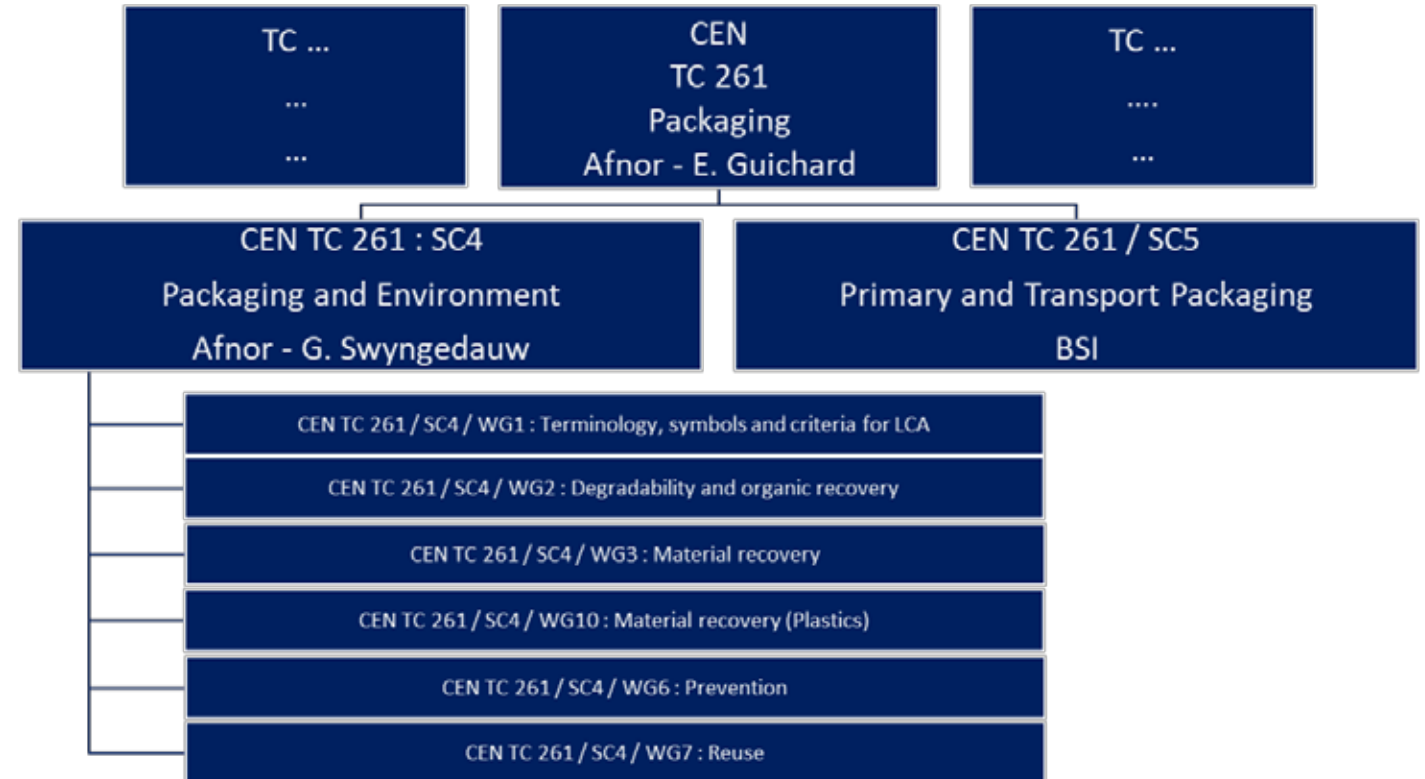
TC ...
...
...

CEN
TC 261
Packaging
Afnor - E. Guichard

TC ...
....
...

CEN TC 261 : SC4
Packaging and Environment
Afnor - G. Swyngedauw

CEN TC 261 / SC5
Primary and Transport Packaging
BSI

CEN TC 261 / SC4 / WG1 : Terminology, symbols and criteria for LCA

CEN TC 261 / SC4 / WG2 : Degradability and organic recovery

CEN TC 261 / SC4 / WG3 : Material recovery

CEN TC 261 / SC4 / WG10 : Material recovery (Plastics)

CEN TC 261 / SC4 / WG6 : Prevention

CEN TC 261 / SC4 / WG7 : Reuse